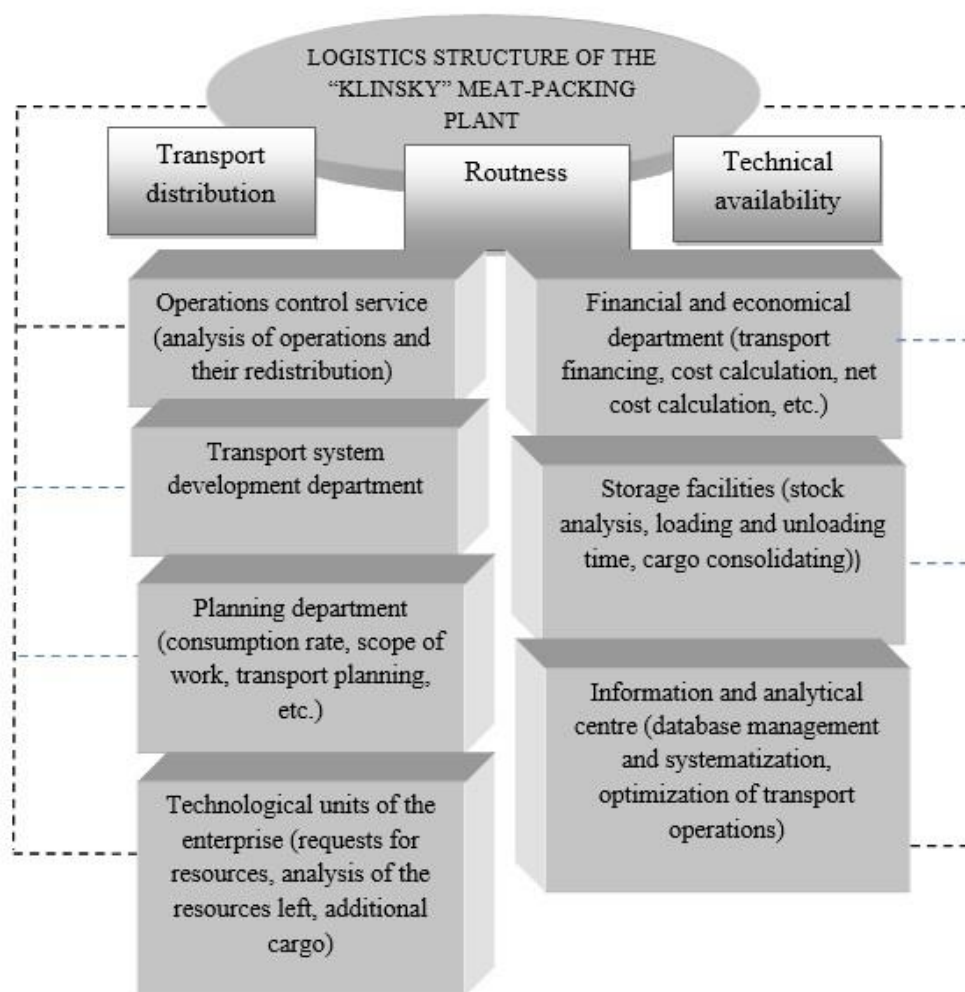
LOGISTICS STRUCTURE OF THE "KLINSKY" MEAT-PACKING PLANT

Transport distribution

Routness

Technical availability

Operations control service (analysis of operations and their redistribution)

Financial and economical department (transport financing, cost calculation, net cost calculation, etc.)

Transport system development department

Storage facilities (stock analysis, loading and unloading time, cargo consolidating))

Planning department (consumption rate, scope of work, transport planning, etc.)

Information and analytical centre (database management and systematization, optimization of transport operations)

Technological units of the enterprise (requests for resources, analysis of the resources left, additional cargo)